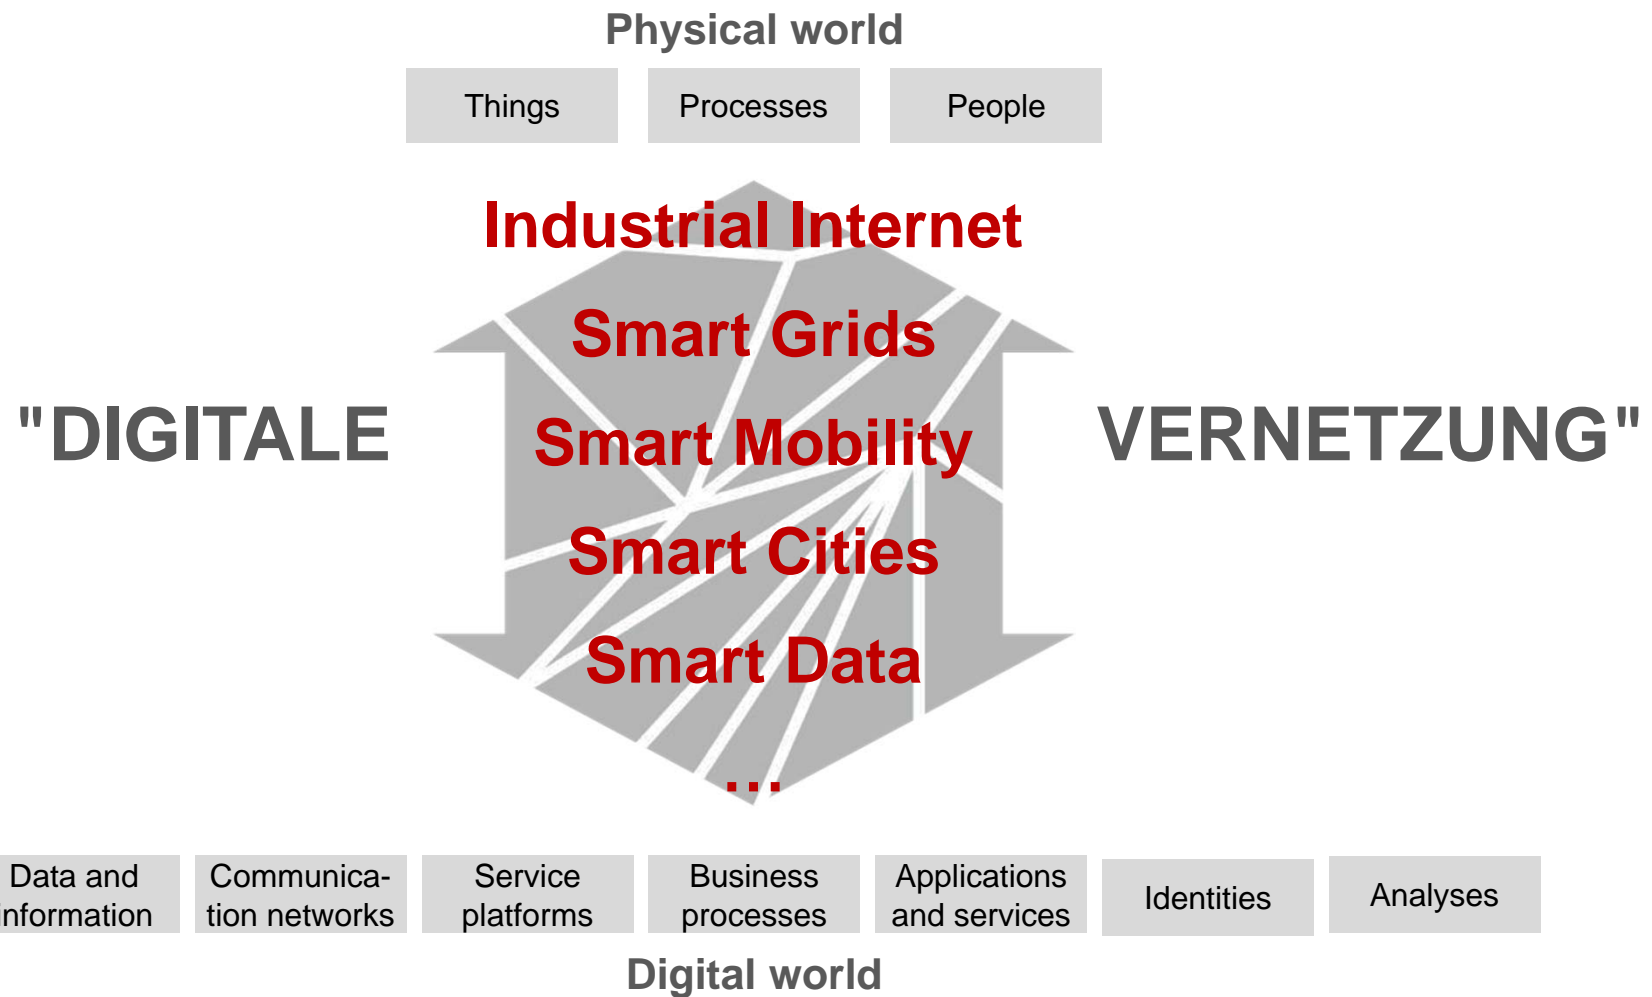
Physical world

Things

Processes

People

"DIGITALE

Industrial Internet

Smart Grids

Smart Mobility

Smart Cities

Smart Data

...

VERNETZUNG"

Data and information

Communication networks

Service platforms

Business processes

Applications and services

Identities

Analyses

Digital world